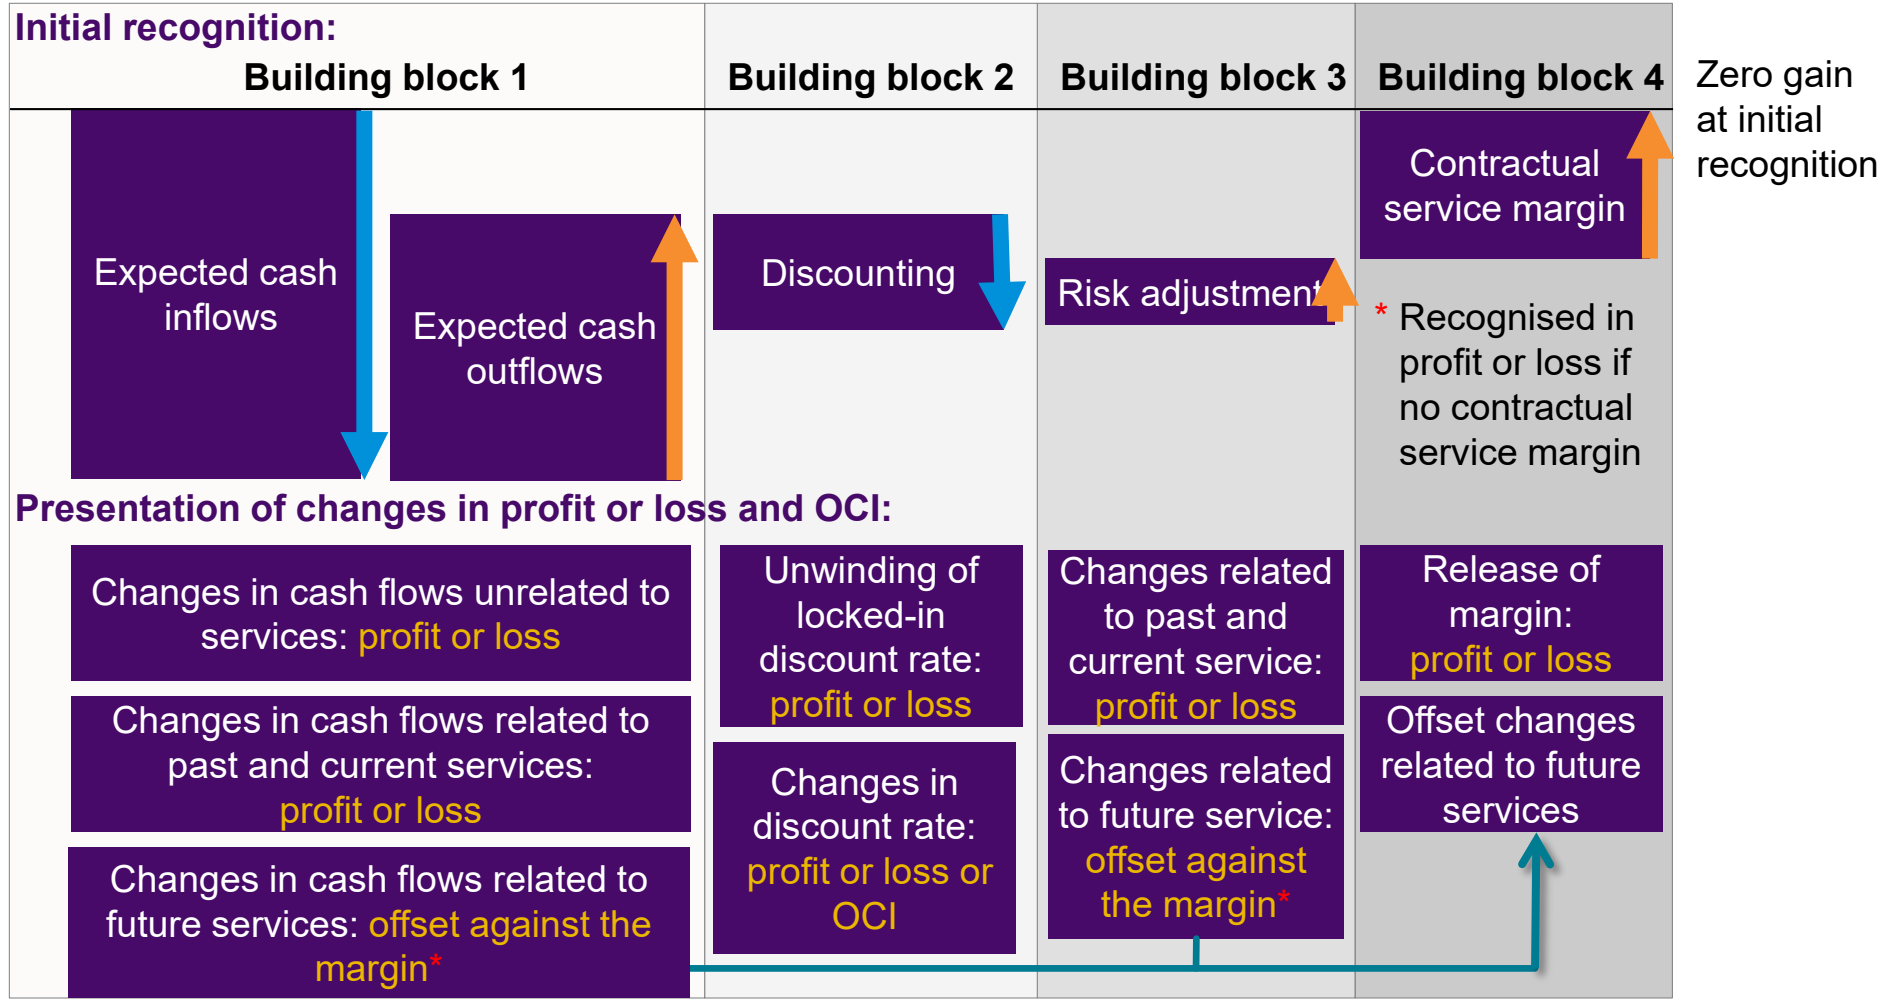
Initial recognition:

Building block 1

Building block 2

Building block 3

Building block 4

Zero gain at initial recognition

Expected cash inflows

Expected cash outflows

Discounting

Risk adjustment

Contractual service margin

* Recognised in profit or loss if no contractual service margin

Presentation of changes in profit or loss and OCI:

Changes in cash flows unrelated to services: profit or loss

Changes in cash flows related to past and current services: profit or loss

Changes in cash flows related to future services: offset against the margin*

Unwinding of locked-in discount rate: profit or loss

Changes in discount rate: profit or loss or OCI

Changes related to past and current service: profit or loss

Changes related to future service: offset against the margin*

Release of margin: profit or loss

Offset changes related to future services